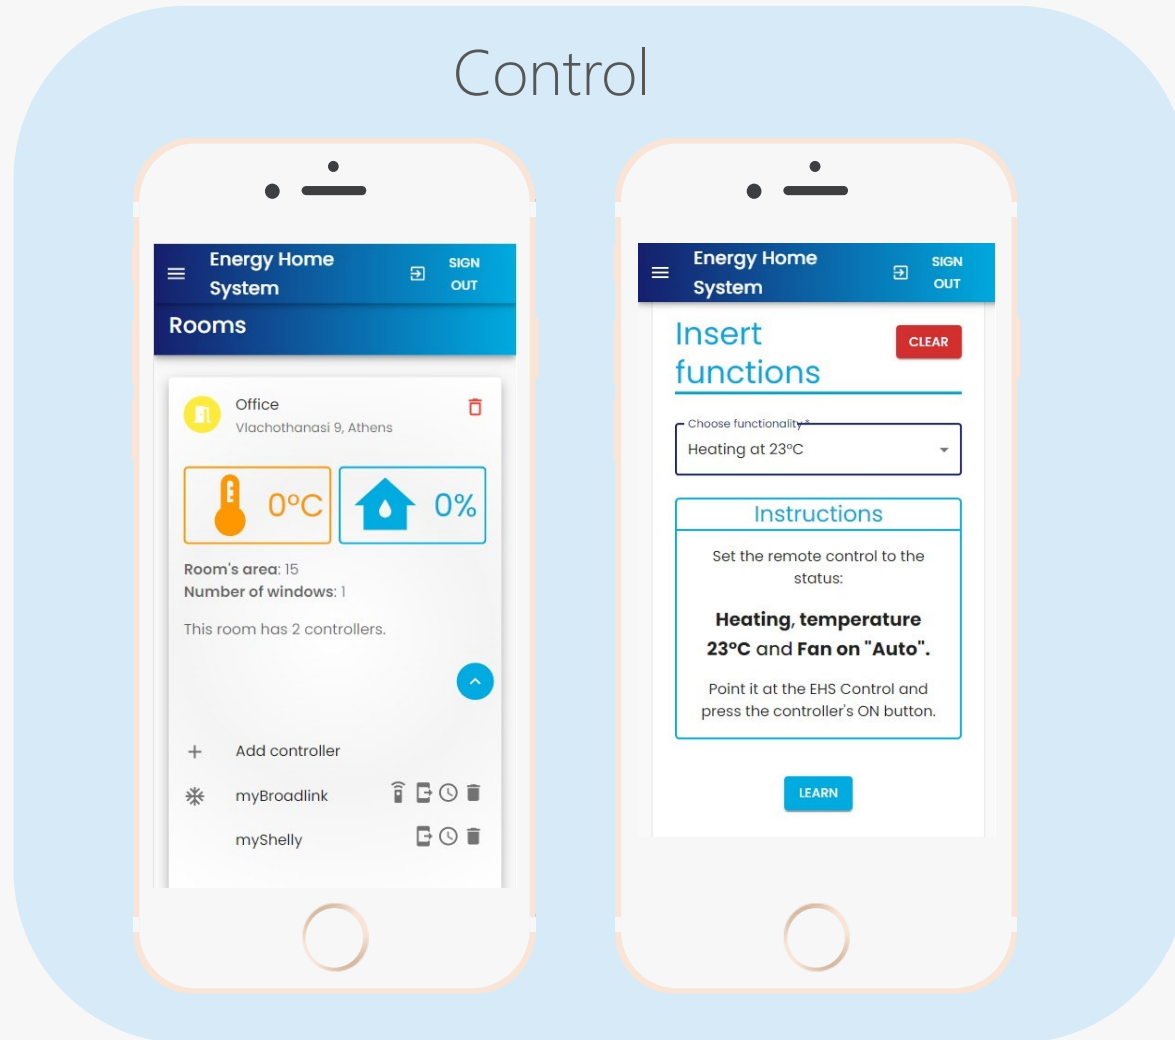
Control

Energy Home System
SIGN OUT
Rooms

Office
Vlachothanasi 9, Athens

0°C
0%

Room's area: 15
Number of windows: 1

This room has 2 controllers.

Add controller
myBroadlink
myShelly

Energy Home System
SIGN OUT

Insert functions
CLEAR

Choose functionality *
Heating at 23°C

Instructions
Set the remote control to the status:

**Heating, temperature 23°C** and **Fan on "Auto".**

Point it at the EHS Control and press the controller's ON button.

LEARN